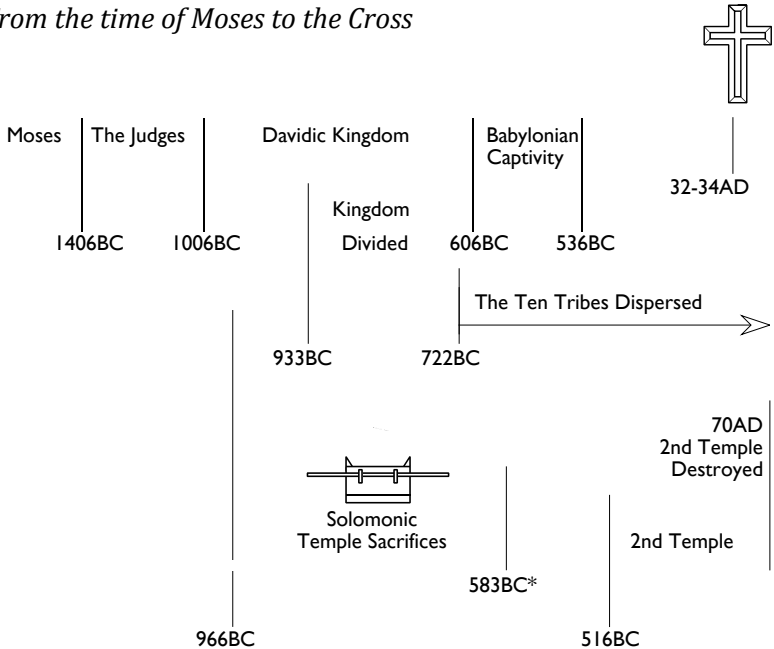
rom the time of Moses to the Cross

Moses
The Judges
Davidic Kingdom
Babylonian Captivity
32-34AD

Kingdom Divided

1406BC
1006BC
606BC
536BC

The Ten Tribes Dispersed

933BC
722BC

70AD
2nd Temple
Destroyed

Solomonic Temple Sacrifices

2nd Temple

583BC*

966BC
516BC